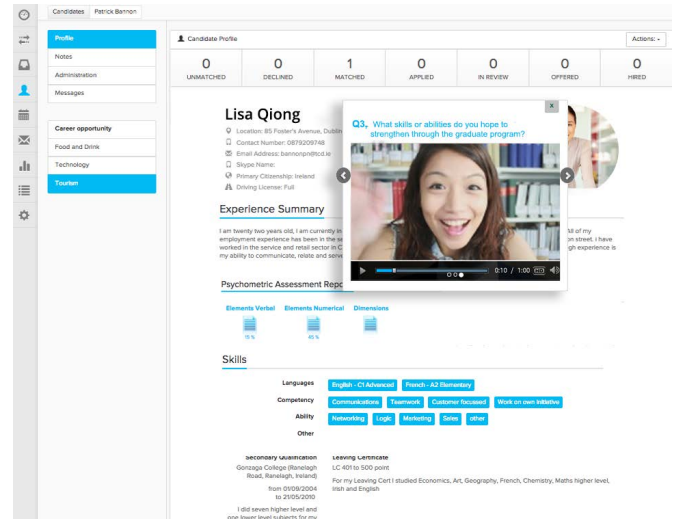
Candidates Patrick Bannon

Profile
Notes
Administration
Messages

Career opportunity
Food and Drink
Technology
Tourism

Candidate Profile

Actions:

| 0 | 0 | 1 | 0 | 0 | 0 | 0 |
|---|---|---|---|---|---|---|
| UNMATCHED | DECLINED | MATCHED | APPLIED | IN REVIEW | OFFERED | HIRED |

Lisa Qiong

Location: 85 Foster's Avenue, Dublin
Contact Number: 0879209748
Email Address: bannonpn@tcd.ie
Skype Name:
Primary Citizenship: Ireland
Driving License: Full

Q3. What skills or abilities do you hope to strengthen through the graduate program?

0:10 / 1:00

Experience Summary

I am twenty two years old, I am currently in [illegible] All of my employment experience has been in the se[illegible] on street. I have worked in the service and retail sector in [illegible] gh experience is my ability to communicate, relate and serv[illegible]

Psychometric Assessment Repo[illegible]

Elements Verbal 15 %
Elements Numerical 45 %
Dimensions

Skills

Languages English - C1 Advanced French - A2 Elementary
Competency Communications Teamwork Customer focussed Work on own initiative
Ability Networking Logic Marketing Sales other
Other

Secondary Qualification
Gonzaga College (Ranelagh Road, Ranelagh, Ireland)
from 01/09/2004 to 21/05/2010
I did seven higher level and one lower level subjects for my

Leaving Certificate
LC 401 to 500 point
For my Leaving Cert I studied Economics, Art, Geography, French, Chemistry, Maths higher level, Irish and English